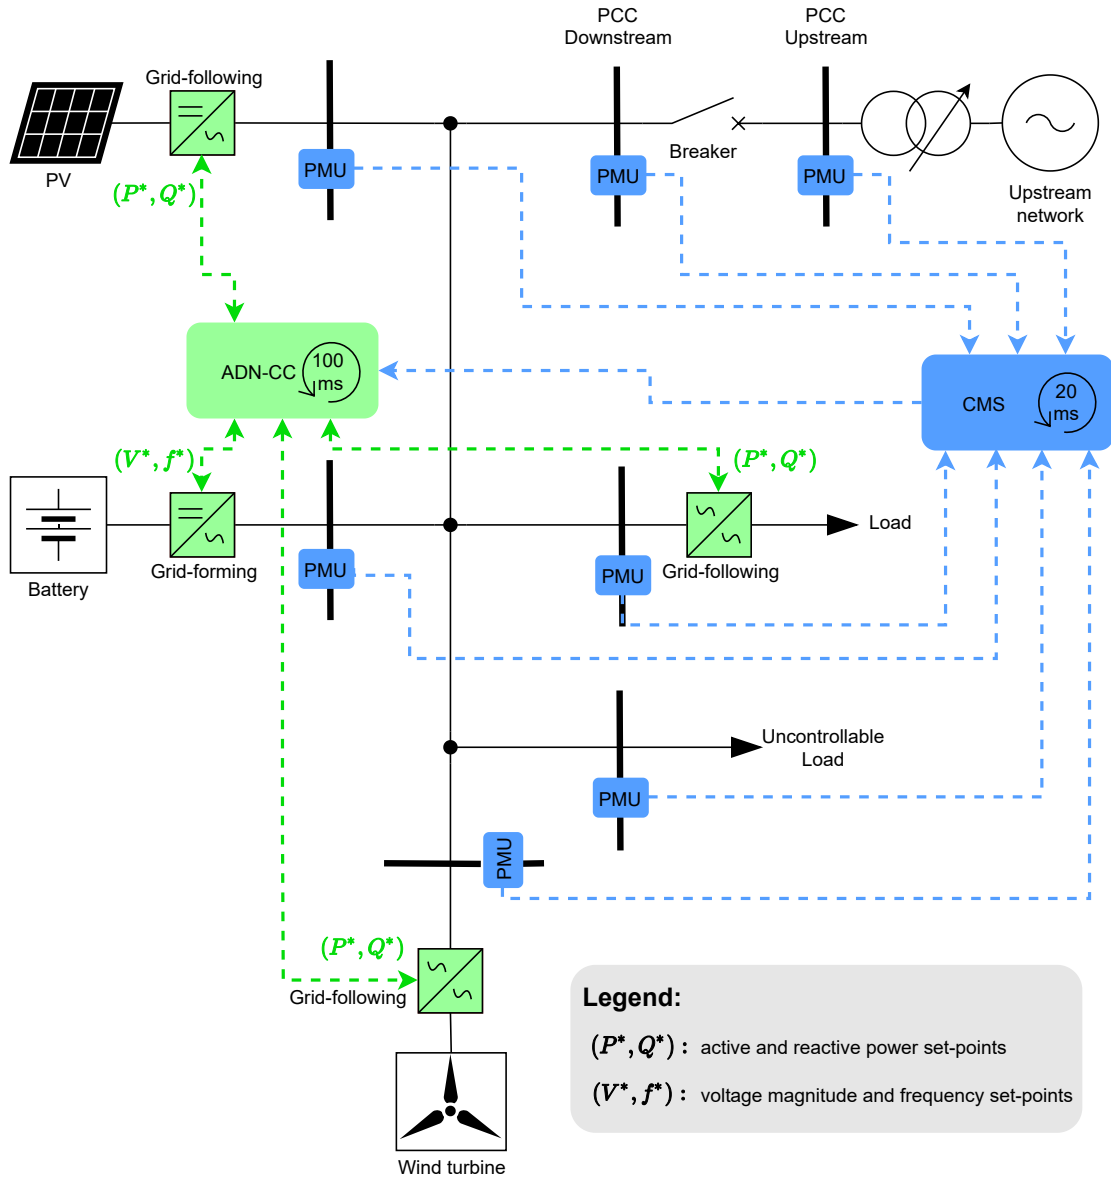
PCC Downstream

PCC Upstream

Grid-following

PV

PMU

PMU

Breaker

PMU

Upstream network

$(P^*, Q^*)$

ADN-CC

100 ms

CMS

20 ms

$(V^*, f^*)$

$(P^*, Q^*)$

Battery

Grid-forming

PMU

PMU

Grid-following

Load

Uncontrollable Load

PMU

PMU

$(P^*, Q^*)$

Grid-following

Wind turbine

Legend:

$(P^*, Q^*)$ : active and reactive power set-points

$(V^*, f^*)$ : voltage magnitude and frequency set-points